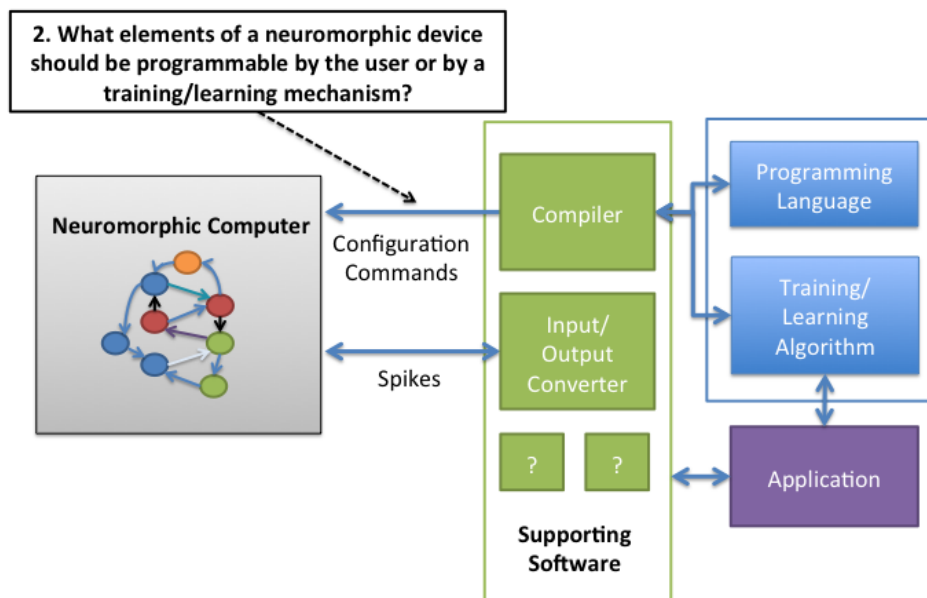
2. What elements of a neuromorphic device should be programmable by the user or by a training/learning mechanism?

Neuromorphic Computer

Configuration Commands

Spikes

Compiler

Input/ Output Converter

?

?

Supporting Software

Programming Language

Training/ Learning Algorithm

Application